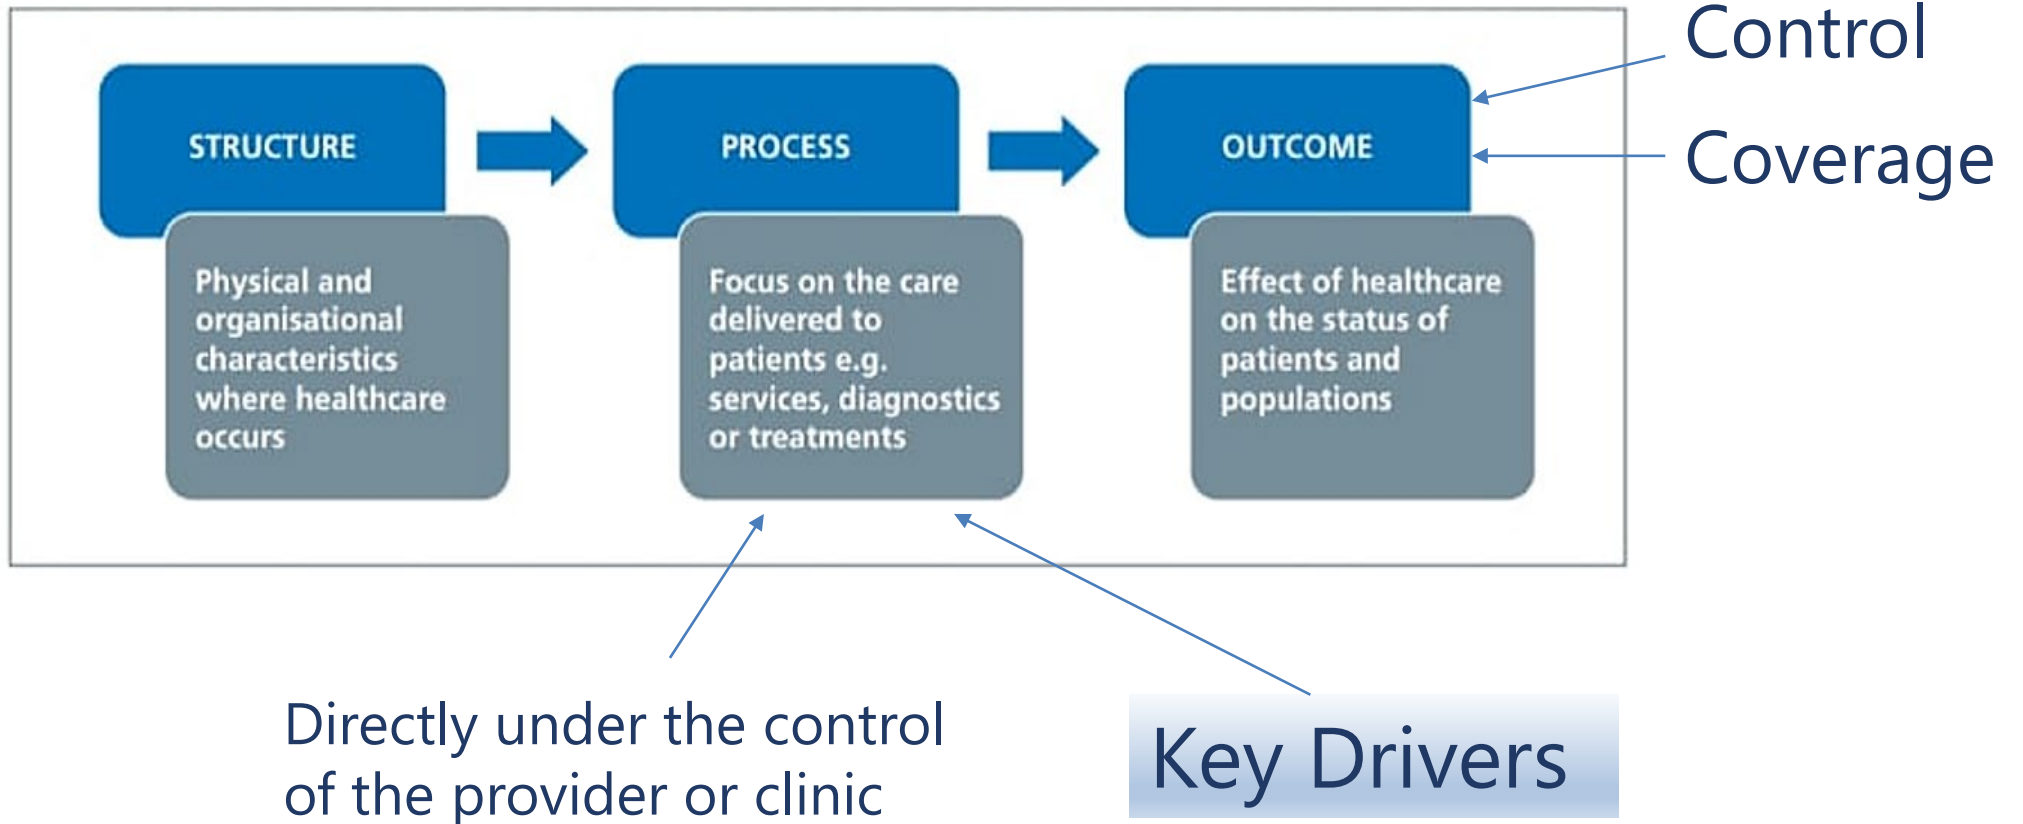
Control

Coverage

STRUCTURE

Physical and organisational characteristics where healthcare occurs

PROCESS

Focus on the care delivered to patients e.g. services, diagnostics or treatments

OUTCOME

Effect of healthcare on the status of patients and populations

Directly under the control of the provider or clinic

Key Drivers